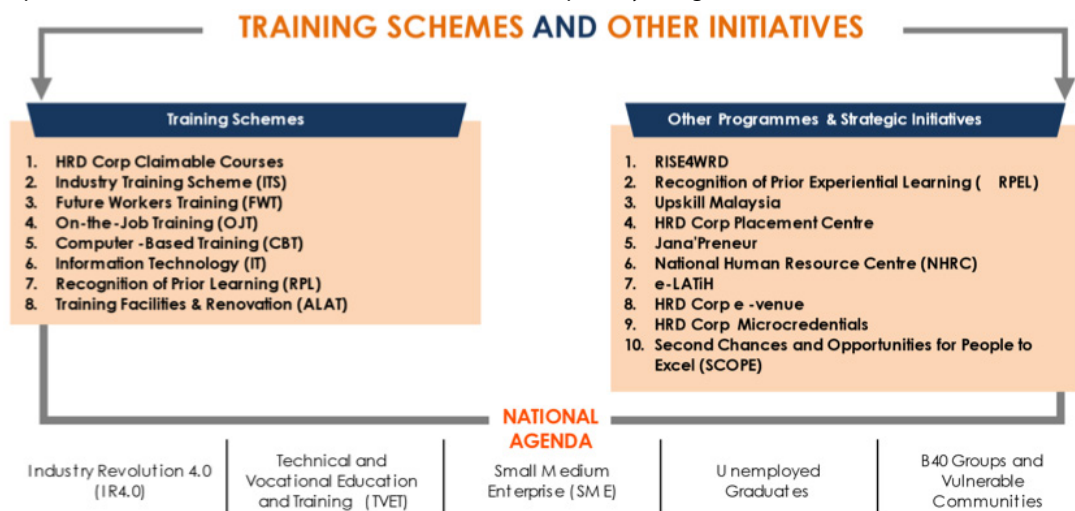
TRAINING SCHEMES AND OTHER INITIATIVES

Training Schemes

1. HRD Corp Claimable Courses
2. Industry Training Scheme (ITS)
3. Future Workers Training (FWT)
4. On-the-Job Training (OJT)
5. Computer -Based Training (CBT)
6. Information Technology (IT)
7. Recognition of Prior Learning (RPL)
8. Training Facilities & Renovation (ALAT)

Other Programmes & Strategic Initiatives

1. RISE4WRD
2. Recognition of Prior Experiential Learning ( RPEL)
3. Upskill Malaysia
4. HRD Corp Placement Centre
5. Jana'Preneur
6. National Human Resource Centre (NHRC)
7. e-LATiH
8. HRD Corp e -venue
9. HRD Corp Microcredentials
10. Second Chances and Opportunities for People to Excel (SCOPE)

NATIONAL AGENDA

| Industry Revolution 4.0 (IR4.0) | Technical and Vocational Education and Training (TVET) | Small Medium Enterprise (SME) | Unemployed Graduates | B40 Groups and Vulnerable Communities |
|---|---|---|---|---|